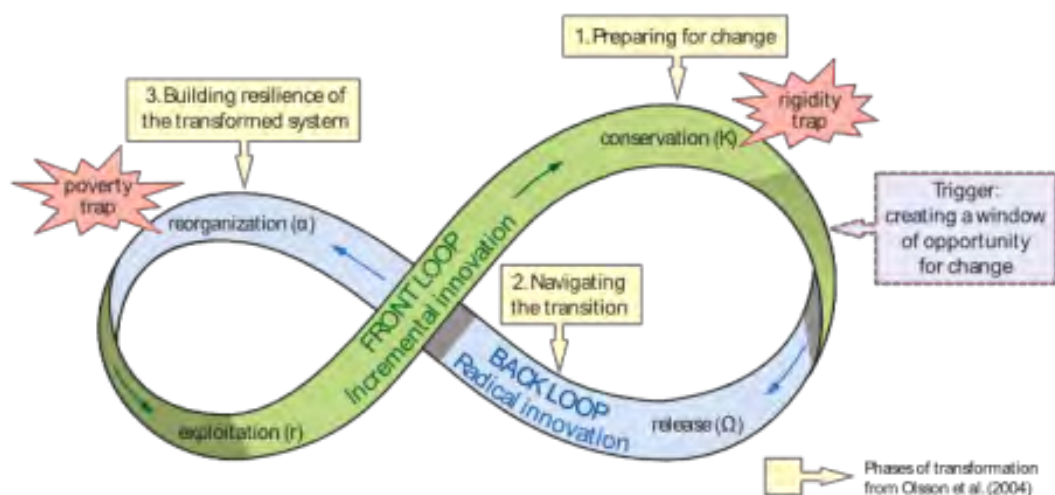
1. Preparing for change

3. Building resilience of the transformed system

rigidity trap

poverty trap

conservation (K)

reorganization (α)

Trigger: creating a window of opportunity for change

FRONT LOOP
Incremental innovation

2. Navigating the transition

BACK LOOP
Radical innovation

exploitation (r)

release (Ω)

Phases of transformation from Olsson et al. (2004)